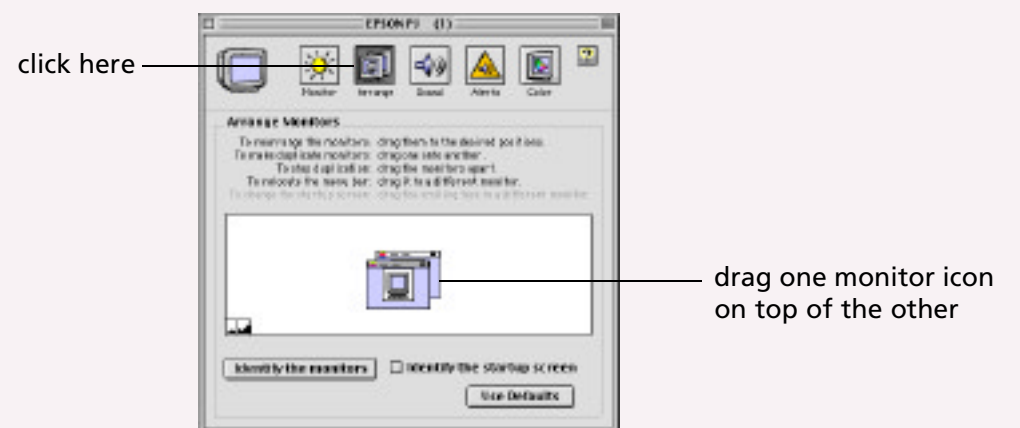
EPSON PJ (1)

click here

Monitor

Arrange

Sound

Alerts

Color

Arrange Monitors

To rearrange the monitors: drag them to the desired position.
To make duplicate monitors: drag one onto another.
To stop duplication: drag the monitors apart.
To relocate the menu bar: drag it to a different monitor.
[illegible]

drag one monitor icon on top of the other

Identify the monitors

Identify the startup screen

Use Defaults